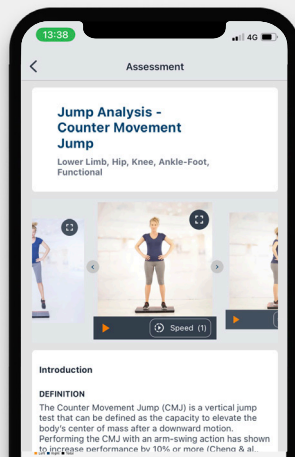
13:38
4G

Assessment

Jump Analysis - Counter Movement Jump

Lower Limb, Hip, Knee, Ankle-Foot, Functional

Speed (1)

Introduction

DEFINITION

The Counter Movement Jump (CMJ) is a vertical jump test that can be defined as the capacity to elevate the body's center of mass after a downward motion. Performing the CMJ with an arm-swing action has shown to increase performance by 10% or more (Cheng & al.